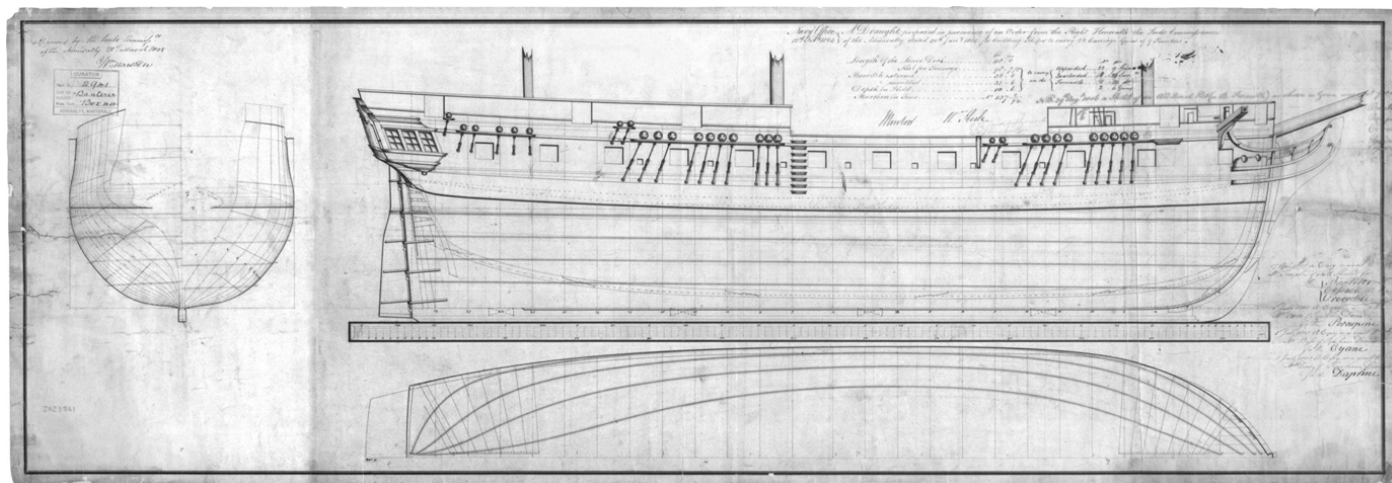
Approved by the Lords Commissrs of the Admiralty 24 October 1804
W Marsden

LOCATION
Ship No. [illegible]
Box No. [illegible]
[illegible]

Navy Office 10 Octr 1804 A Draught proposed in pursuance of an Order from the Right Honourable the Lords Commissioners of the Admiralty dated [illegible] for building Sloops to carry 18 Carriage Guns of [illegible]

Length of the Lower Deck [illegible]
Keel for Tonnage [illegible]
Breadth Extreme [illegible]
moulded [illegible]
Depth in Hold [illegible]
Burthen in Tons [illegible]

Marked W Rule

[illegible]

ZAZ5941

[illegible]
Porcupine
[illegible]
Cyane
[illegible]
Daphne